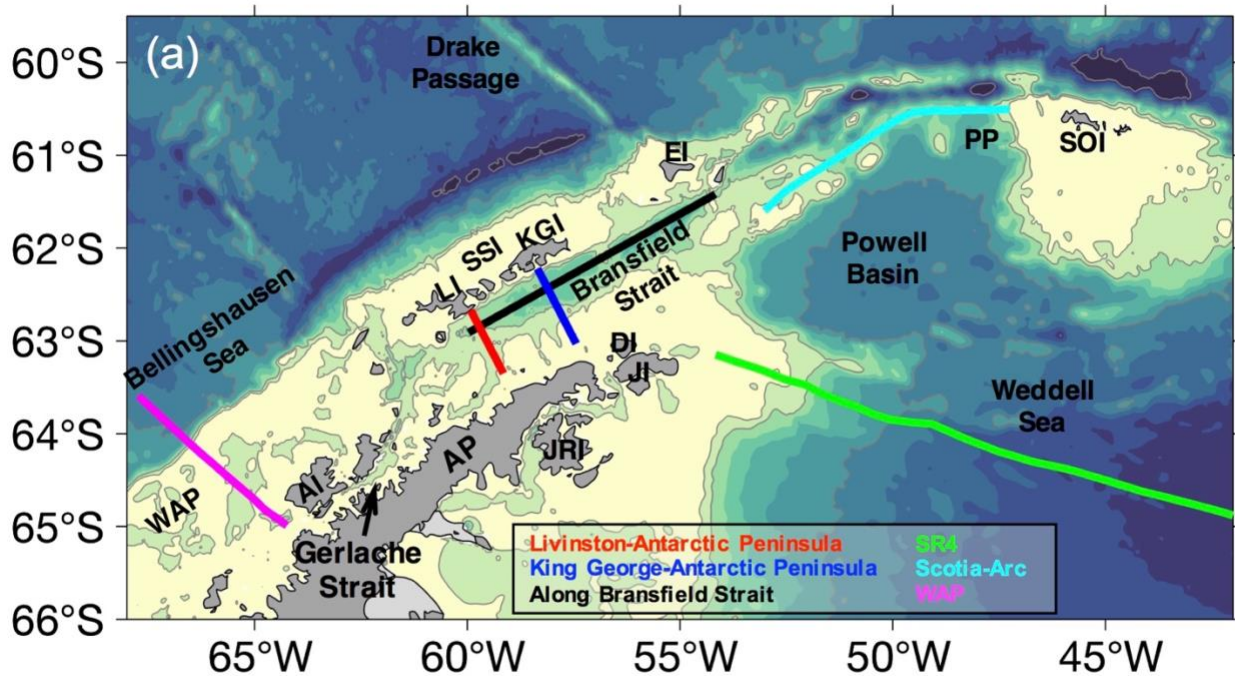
(a)

60°S
61°S
62°S
63°S
64°S
65°S
66°S

Drake Passage

EI

PP

SOI

KGI

SSI

LI

Bransfield Strait

Powell Basin

Bellingshausen Sea

DI

JI

Weddell Sea

AP

JRI

AI

WAP

Gerlache Strait

Livinston-Antarctic Peninsula
King George-Antarctic Peninsula
Along Bransfield Strait
SR4
Scotia-Arc
WAP

65°W
60°W
55°W
50°W
45°W